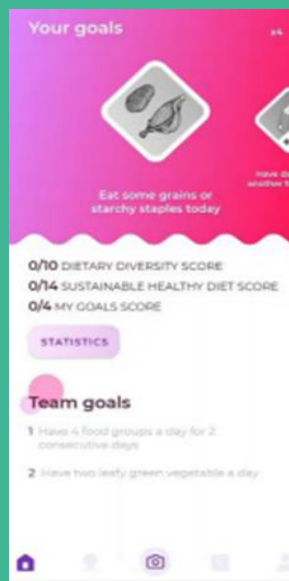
Your goals

Eat some grains or starchy staples today

Have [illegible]

0/10 DIETARY DIVERSITY SCORE
0/14 SUSTAINABLE HEALTHY DIET SCORE
0/4 MY GOALS SCORE

STATISTICS

Team goals

1 Have 4 food groups a day for 2 consecutive days

2 Have two leafy green vegetable a day